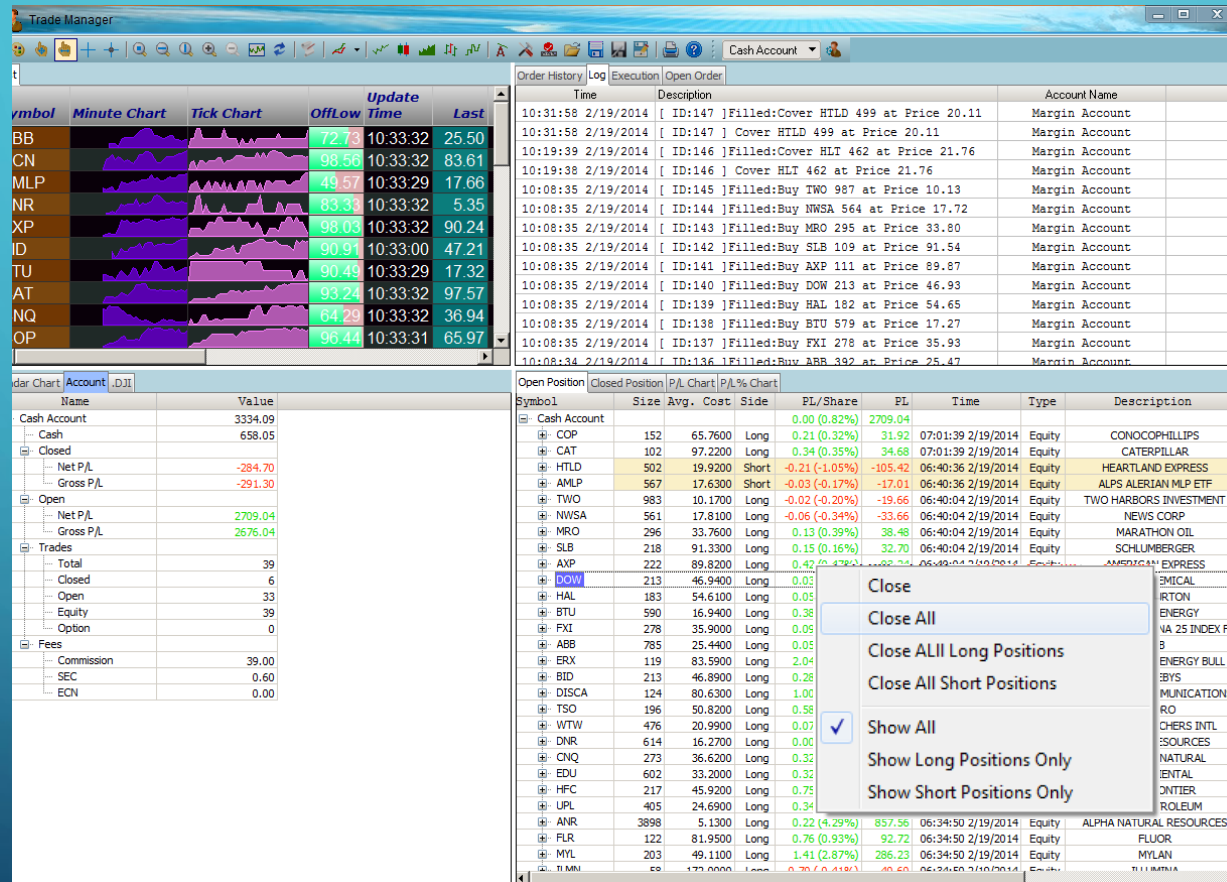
Trade Manager

Cash Account

| ymbol | Minute Chart | Tick Chart | OffLow | Update Time | Last |
|---|---|---|---|---|---|
| BB | | | 72.73 | 10:33:32 | 25.50 |
| CN | | | 98.56 | 10:33:32 | 83.61 |
| MLP | | | 49.57 | 10:33:29 | 17.66 |
| NR | | | 83.33 | 10:33:32 | 5.35 |
| XP | | | 98.03 | 10:33:32 | 90.24 |
| ID | | | 90.91 | 10:33:00 | 47.21 |
| TU | | | 90.49 | 10:33:29 | 17.32 |
| AT | | | 93.24 | 10:33:32 | 97.57 |
| NQ | | | 64.29 | 10:33:32 | 36.94 |
| OP | | | 96.44 | 10:33:31 | 65.97 |

Order History | Log | Execution | Open Order

| Time | Description | Account Name |
|---|---|---|
| 10:31:58 2/19/2014 | [ ID:147 ]Filled:Cover HTLD 499 at Price 20.11 | Margin Account |
| 10:31:58 2/19/2014 | [ ID:147 ] Cover HTLD 499 at Price 20.11 | Margin Account |
| 10:19:39 2/19/2014 | [ ID:146 ]Filled:Cover HLT 462 at Price 21.76 | Margin Account |
| 10:19:38 2/19/2014 | [ ID:146 ] Cover HLT 462 at Price 21.76 | Margin Account |
| 10:08:35 2/19/2014 | [ ID:145 ]Filled:Buy TWO 987 at Price 10.13 | Margin Account |
| 10:08:35 2/19/2014 | [ ID:144 ]Filled:Buy NWSA 564 at Price 17.72 | Margin Account |
| 10:08:35 2/19/2014 | [ ID:143 ]Filled:Buy MRO 295 at Price 33.80 | Margin Account |
| 10:08:35 2/19/2014 | [ ID:142 ]Filled:Buy SLB 109 at Price 91.54 | Margin Account |
| 10:08:35 2/19/2014 | [ ID:141 ]Filled:Buy AXP 111 at Price 89.87 | Margin Account |
| 10:08:35 2/19/2014 | [ ID:140 ]Filled:Buy DOW 213 at Price 46.93 | Margin Account |
| 10:08:35 2/19/2014 | [ ID:139 ]Filled:Buy HAL 182 at Price 54.65 | Margin Account |
| 10:08:35 2/19/2014 | [ ID:138 ]Filled:Buy BTU 579 at Price 17.27 | Margin Account |
| 10:08:35 2/19/2014 | [ ID:137 ]Filled:Buy FXI 278 at Price 35.93 | Margin Account |
| 10:08:34 2/19/2014 | [ ID:136 ]Filled:Buy ABB 392 at Price 25.47 | Margin Account |

adar Chart | Account | .DJI

| Name | Value |
|---|---|
| Cash Account | 3334.09 |
| Cash | 658.05 |
| Closed | |
| Net P/L | -284.70 |
| Gross P/L | -291.30 |
| Open | |
| Net P/L | 2709.04 |
| Gross P/L | 2676.04 |
| Trades | |
| Total | 39 |
| Closed | 6 |
| Open | 33 |
| Equity | 39 |
| Option | 0 |
| Fees | |
| Commission | 39.00 |
| SEC | 0.60 |
| ECN | 0.00 |

Open Position | Closed Position | P/L Chart | P/L% Chart

| Symbol | Size | Avg. Cost | Side | PL/Share | PL | Time | Type | Description |
|---|---|---|---|---|---|---|---|---|
| Cash Account | | | | 0.00 (0.82%) | 2709.04 | | | |
| COP | 152 | 65.7600 | Long | 0.21 (0.32%) | 31.92 | 07:01:39 2/19/2014 | Equity | CONOCOPHILLIPS |
| CAT | 102 | 97.2200 | Long | 0.34 (0.35%) | 34.68 | 07:01:39 2/19/2014 | Equity | CATERPILLAR |
| HTLD | 502 | 19.9200 | Short | -0.21 (-1.05%) | -105.42 | 06:40:36 2/19/2014 | Equity | HEARTLAND EXPRESS |
| AMLP | 567 | 17.6300 | Short | -0.03 (-0.17%) | -17.01 | 06:40:36 2/19/2014 | Equity | ALPS ALERIAN MLP ETF |
| TWO | 983 | 10.1700 | Long | -0.02 (-0.20%) | -19.66 | 06:40:04 2/19/2014 | Equity | TWO HARBORS INVESTMENT |
| NWSA | 561 | 17.8100 | Long | -0.06 (-0.34%) | -33.66 | 06:40:04 2/19/2014 | Equity | NEWS CORP |
| MRO | 296 | 33.7600 | Long | 0.13 (0.39%) | 38.48 | 06:40:04 2/19/2014 | Equity | MARATHON OIL |
| SLB | 218 | 91.3300 | Long | 0.15 (0.16%) | 32.70 | 06:40:04 2/19/2014 | Equity | SCHLUMBERGER |
| AXP | 222 | 89.8200 | Long | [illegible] | | | | AMERICAN EXPRESS |
| DOW | 213 | 46.9400 | Long | 0.03 | | | | EMICAL |
| HAL | 183 | 54.6100 | Long | 0.05 | | | | RTON |
| BTU | 590 | 16.9400 | Long | 0.38 | | | | ENERGY |
| FXI | 278 | 35.9000 | Long | 0.05 | | | | NA 25 INDEX F |
| ABB | 785 | 25.4400 | Long | 0.05 | | | | B |
| ERX | 119 | 83.5900 | Long | 2.04 | | | | ENERGY BULL |
| BID | 213 | 46.8900 | Long | 0.25 | | | | EBYS |
| DISCA | 124 | 80.6300 | Long | 1.00 | | | | MUNICATION |
| TSO | 196 | 50.8200 | Long | 0.58 | | | | RO |
| WTW | 476 | 20.9900 | Long | 0.07 | | | | CHERS INTL |
| DNR | 614 | 16.2700 | Long | 0.00 | | | | ESOURCES |
| CNQ | 273 | 36.6200 | Long | 0.32 | | | | NATURAL |
| EDU | 602 | 33.2000 | Long | 0.32 | | | | IENTAL |
| HFC | 217 | 45.9200 | Long | 0.75 | | | | ONTIER |
| UPL | 405 | 24.6900 | Long | 0.34 | | | | ROLEUM |
| ANR | 3898 | 5.1300 | Long | 0.22 (4.29%) | 857.56 | 06:34:50 2/19/2014 | Equity | ALPHA NATURAL RESOURCES |
| FLR | 122 | 81.9500 | Long | 0.76 (0.93%) | 92.72 | 06:34:50 2/19/2014 | Equity | FLUOR |
| MYL | 203 | 49.1100 | Long | 1.41 (2.87%) | 286.23 | 06:34:50 2/19/2014 | Equity | MYLAN |

Close
Close All
Close ALll Long Positions
Close All Short Positions
Show All
Show Long Positions Only
Show Short Positions Only